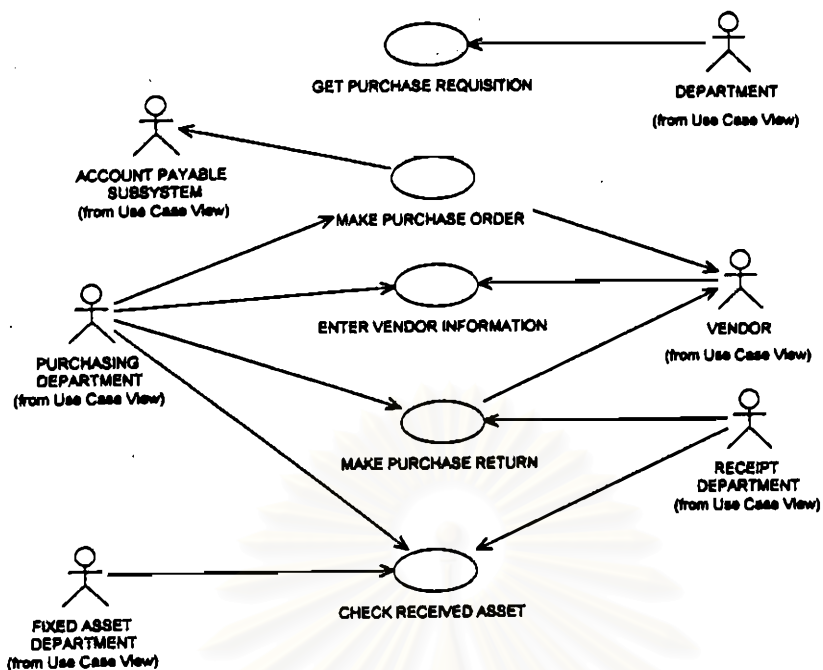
GET PURCHASE REQUISITION

DEPARTMENT
(from Use Case View)

ACCOUNT PAYABLE SUSSYSTEM
(from Use Case View)

MAKE PURCHASE ORDER

ENTER VENDOR INFORMATION

VENDOR
(from Use Case View)

PURCHASING DEPARTMENT
(from Use Case View)

MAKE PURCHASE RETURN

RECEIPT DEPARTMENT
(from Use Case View)

FIXED ASSET DEPARTMENT
(from Use Case View)

CHECK RECEIVED ASSET